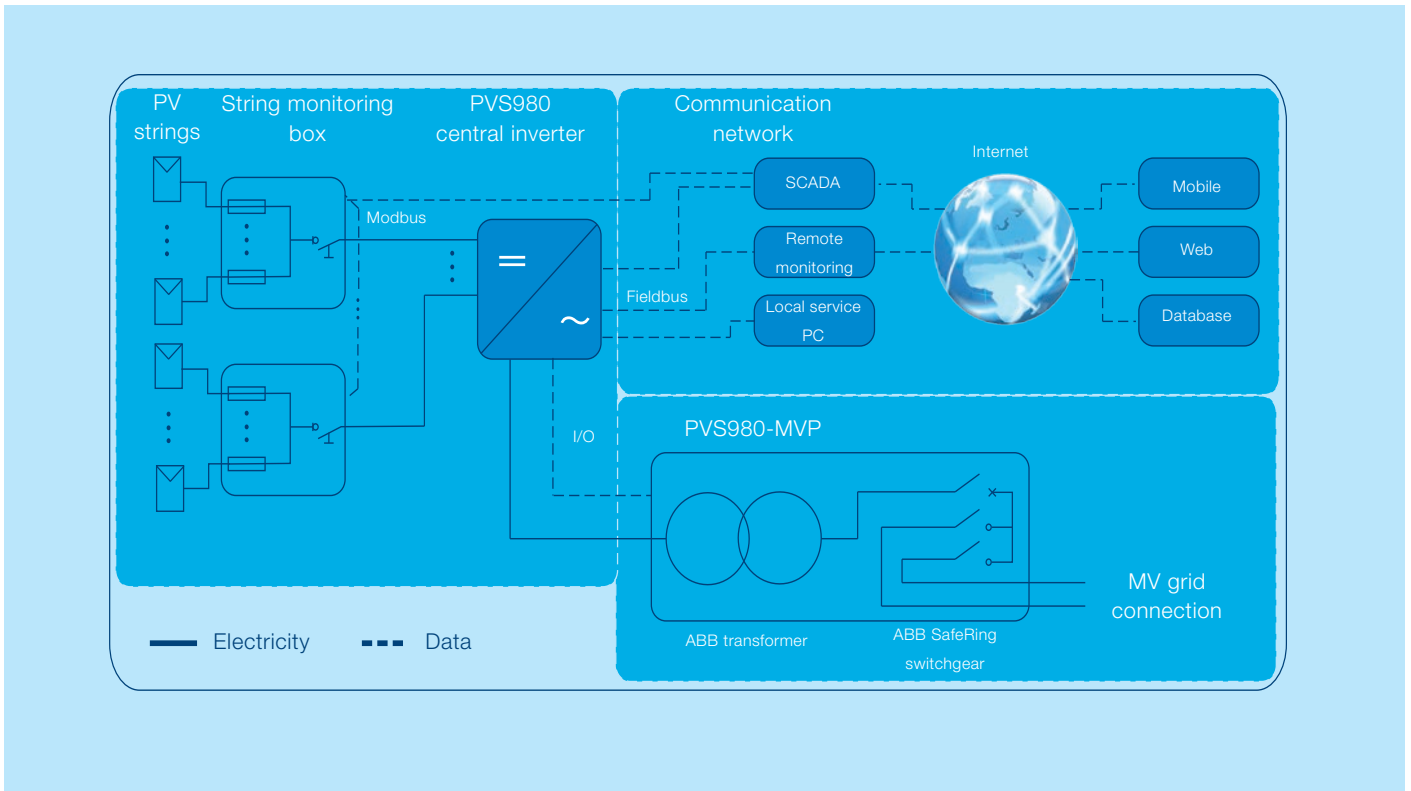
PV strings

String monitoring box

PVS980 central inverter

Communication network

Internet

SCADA

Mobile

Modbus

Remote monitoring

Web

Fieldbus

Local service PC

Database

I/O

PVS980-MVP

MV grid connection

Electricity

Data

ABB transformer

ABB SafeRing switchgear